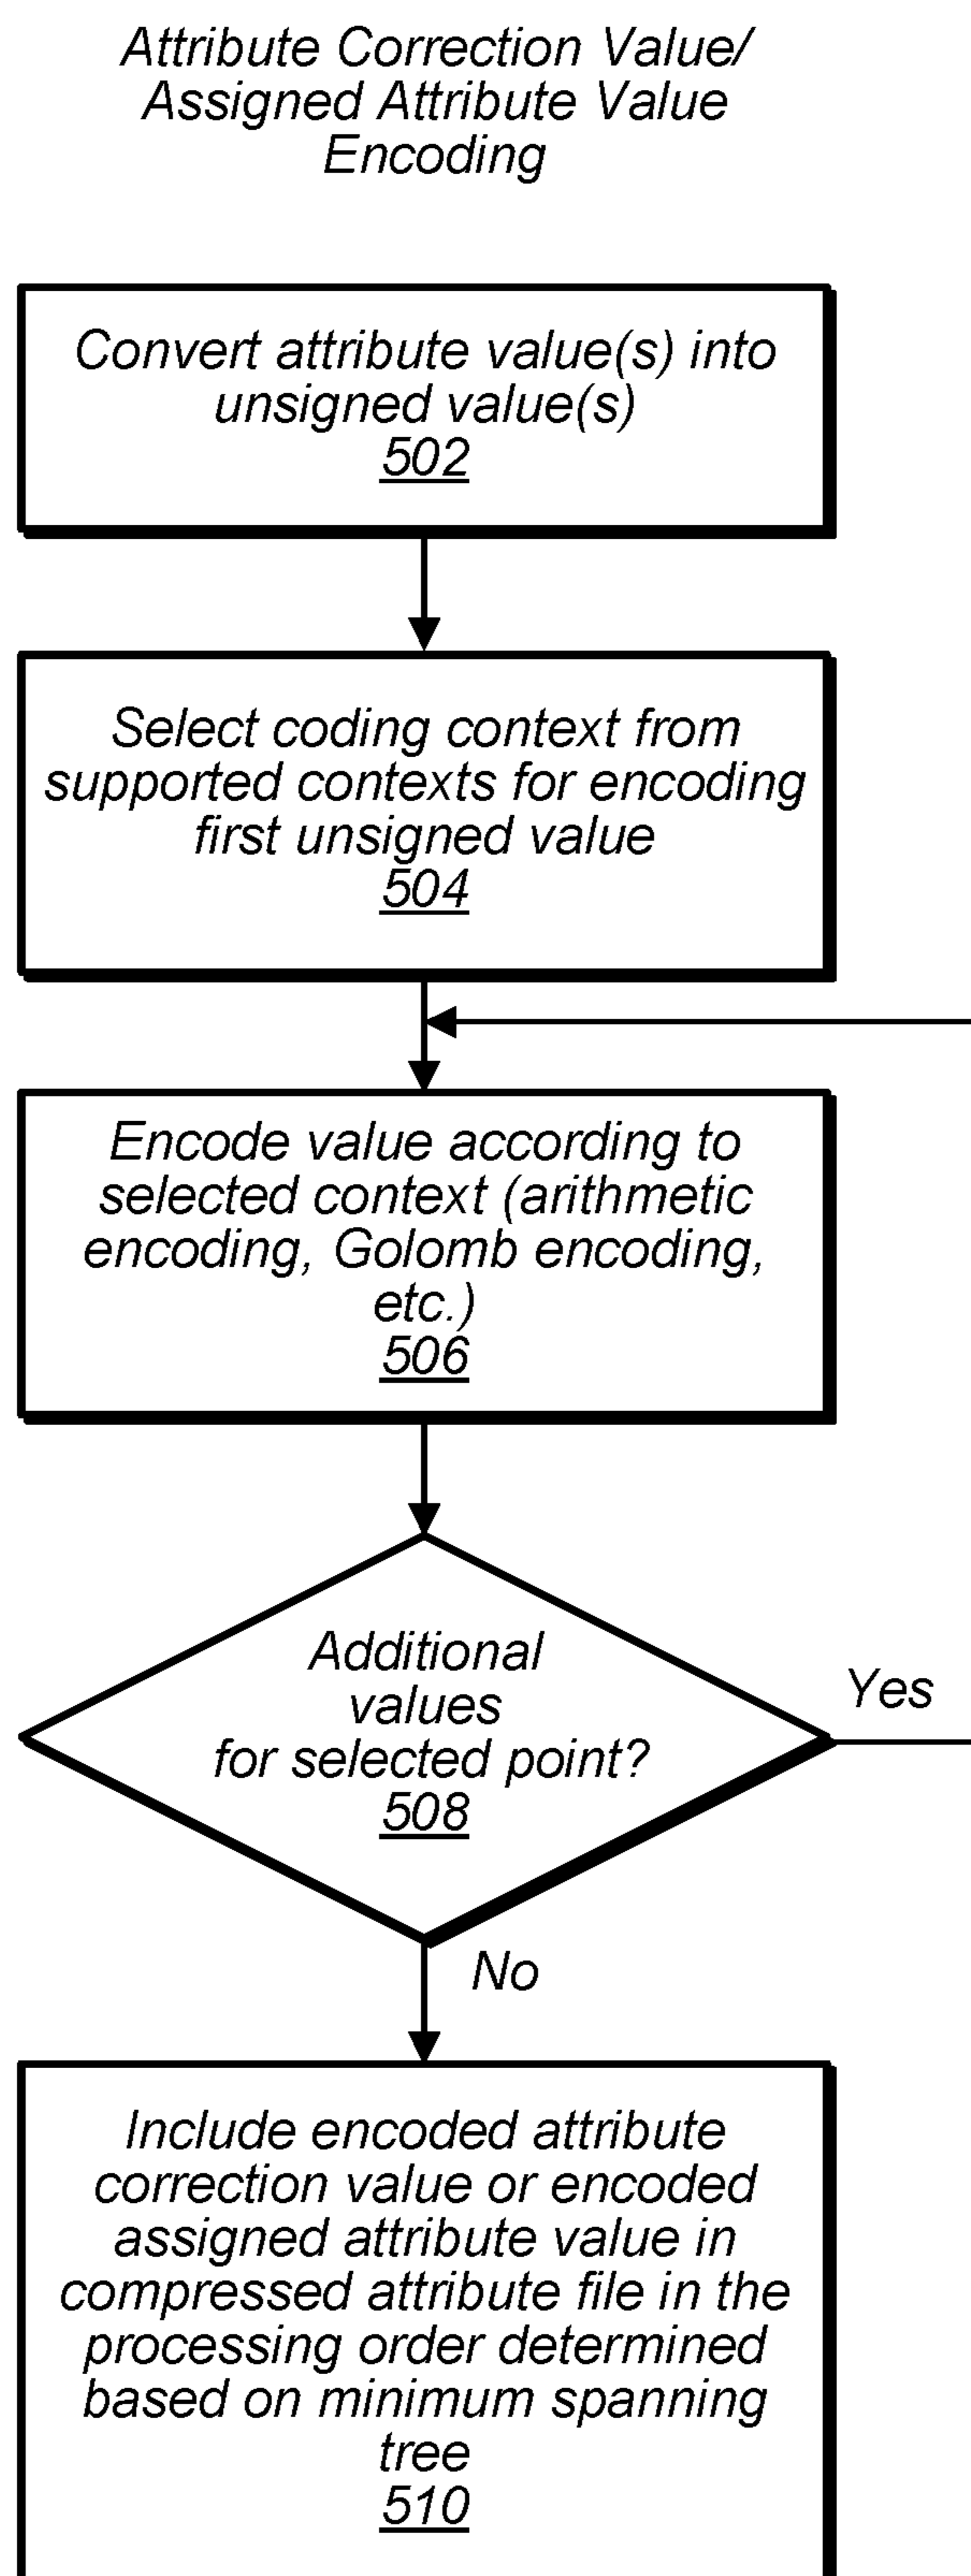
Attribute Correction Value/ Assigned Attribute Value Encoding

Convert attribute value(s) into unsigned value(s)
502

Select coding context from supported contexts for encoding first unsigned value
504

Encode value according to selected context (arithmetic encoding, Golomb encoding, etc.)
506

Additional values for selected point?
508

Yes

No

Include encoded attribute correction value or encoded assigned attribute value in compressed attribute file in the processing order determined based on minimum spanning tree
510